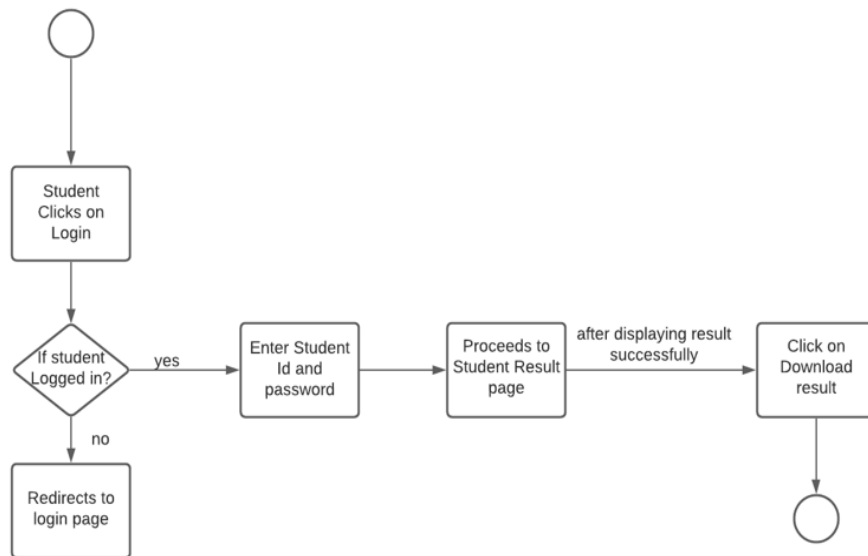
Student Clicks on Login

If student Logged in?

yes

no

Redirects to login page

Enter Student Id and password

Proceeds to Student Result page

after displaying result successfully

Click on Download result